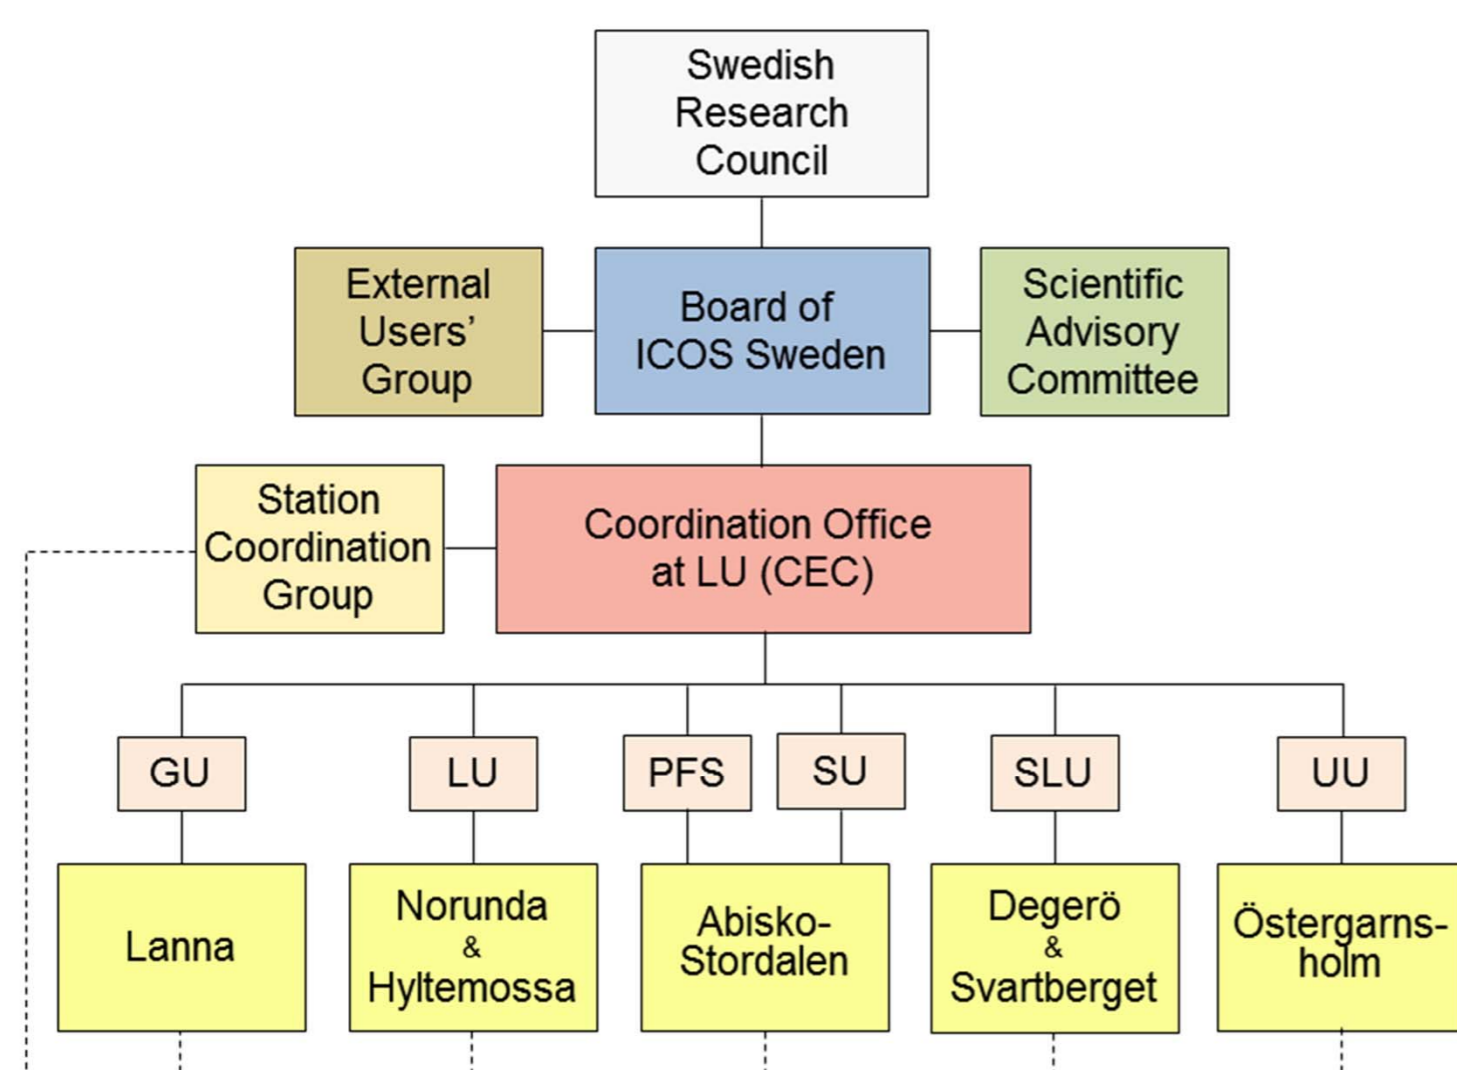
Swedish Research Council

External Users' Group

Board of ICOS Sweden

Scientific Advisory Committee

Station Coordination Group

Coordination Office at LU (CEC)

GU

LU

PFS

SU

SLU

UU

Lanna

Norunda & Hyltemossa

Abisko-Stordalen

Degerö & Svartberget

Östergarnsholm